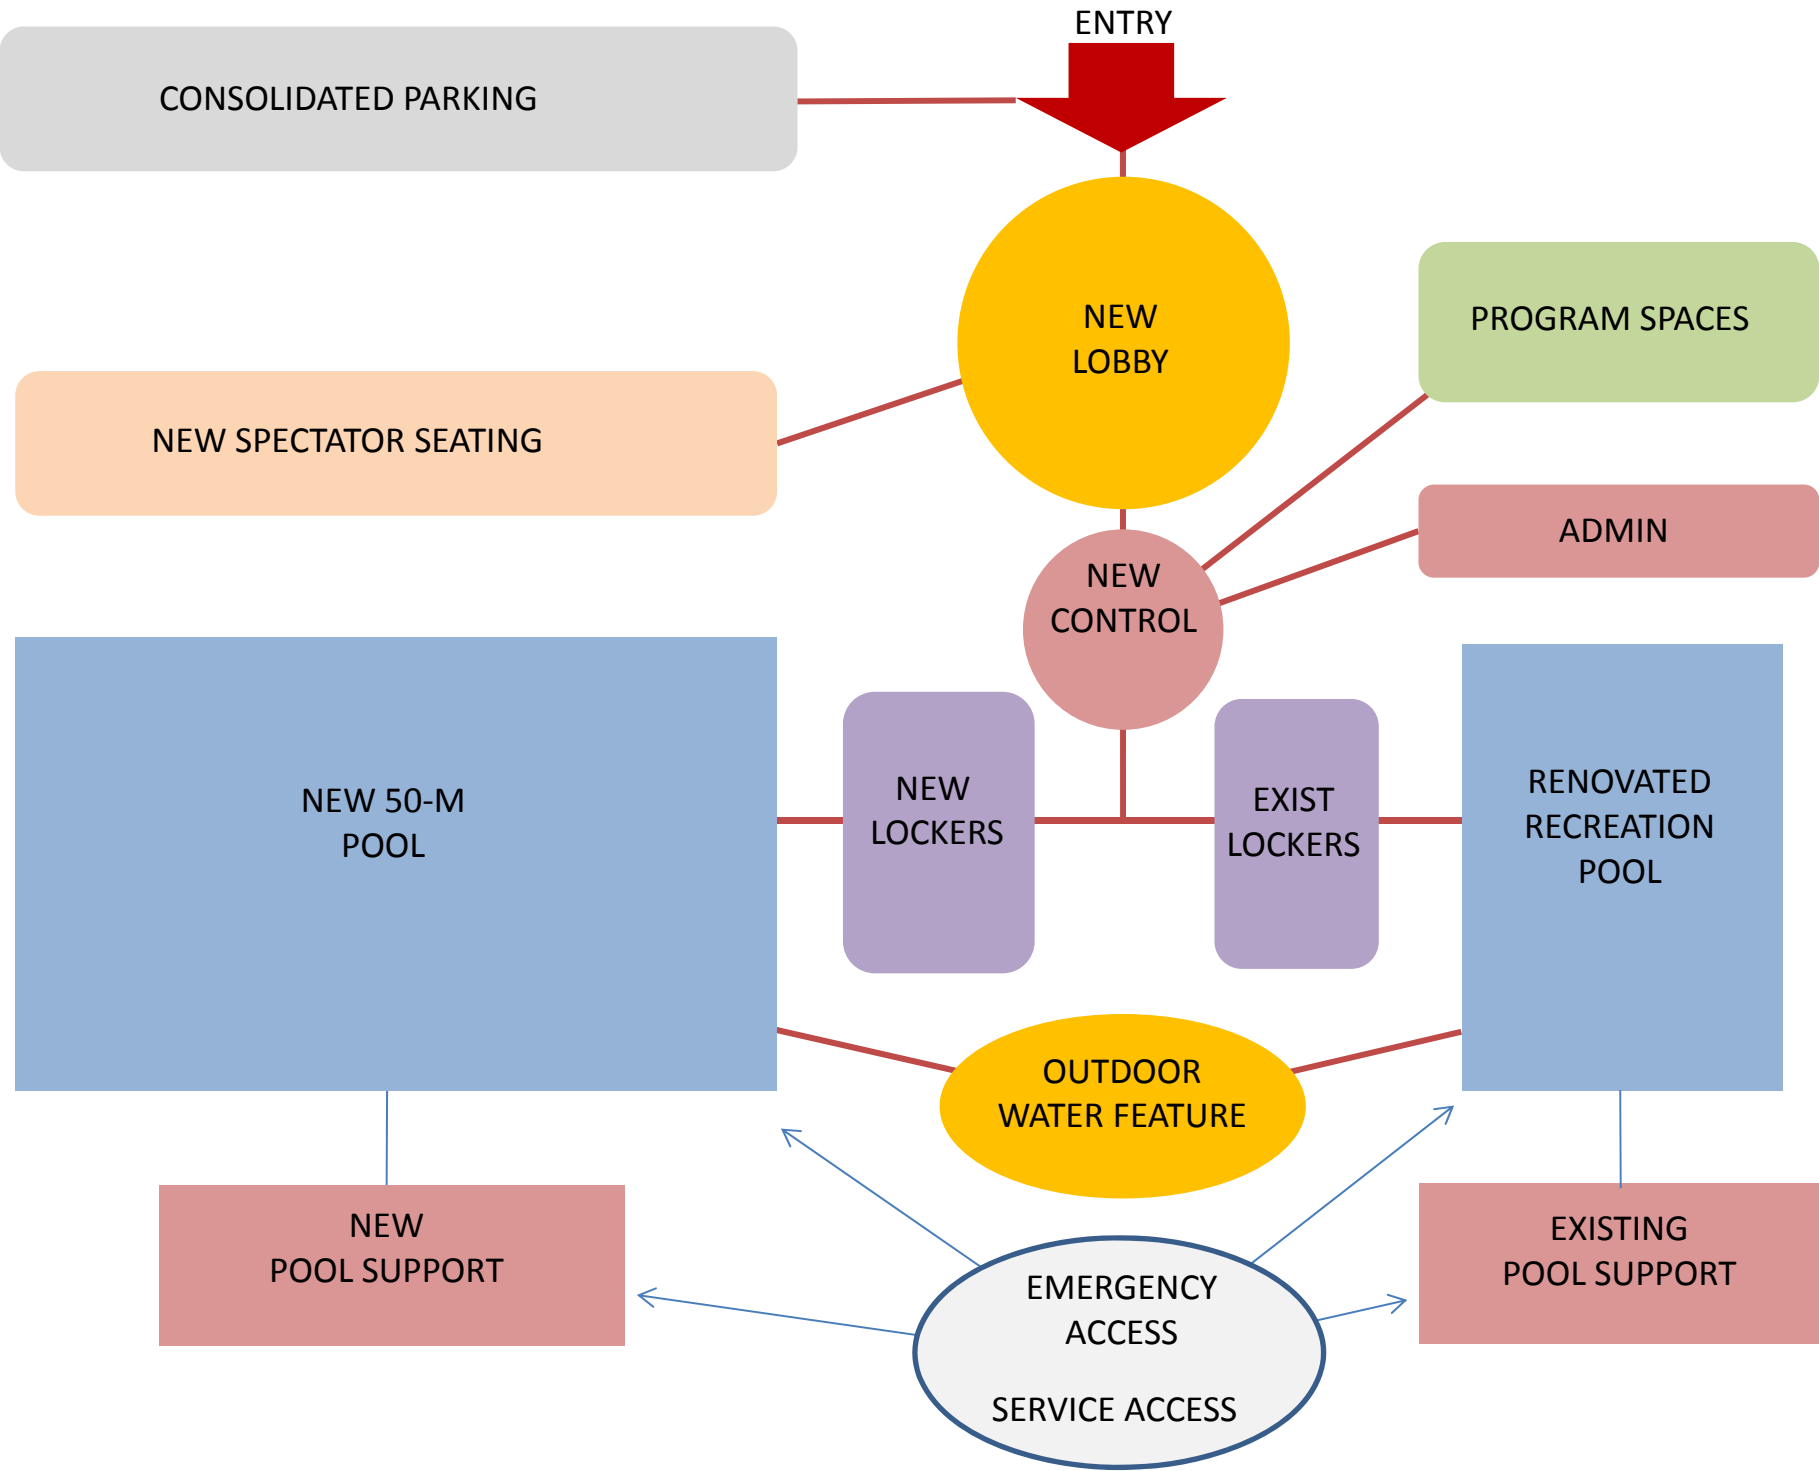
ENTRY

CONSOLIDATED PARKING

NEW LOBBY

PROGRAM SPACES

NEW SPECTATOR SEATING

ADMIN

NEW CONTROL

NEW 50-M POOL

NEW LOCKERS

EXIST LOCKERS

RENOVATED RECREATION POOL

OUTDOOR WATER FEATURE

NEW POOL SUPPORT

EMERGENCY ACCESS

SERVICE ACCESS

EXISTING POOL SUPPORT